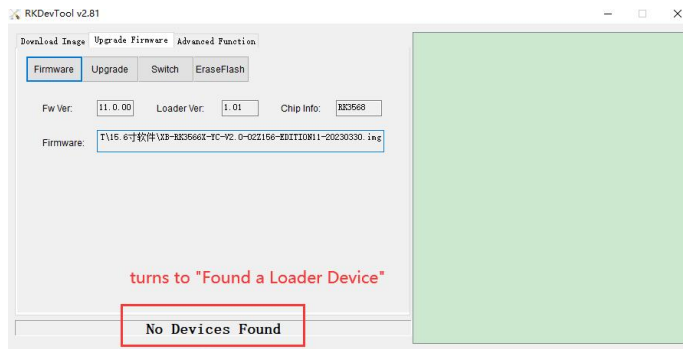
RKDevTool v2.81

Download Image | Upgrade Firmware | Advanced Function

Firmware | Upgrade | Switch | EraseFlash

Fw Ver: 11.0.00 Loader Ver: 1.01 Chip Info: RK3568

Firmware: T\15.6寸软件\XB-RK3566X-YC-V2.0-02Z156-EDITION11-20230330.img

turns to "Found a Loader Device"

No Devices Found